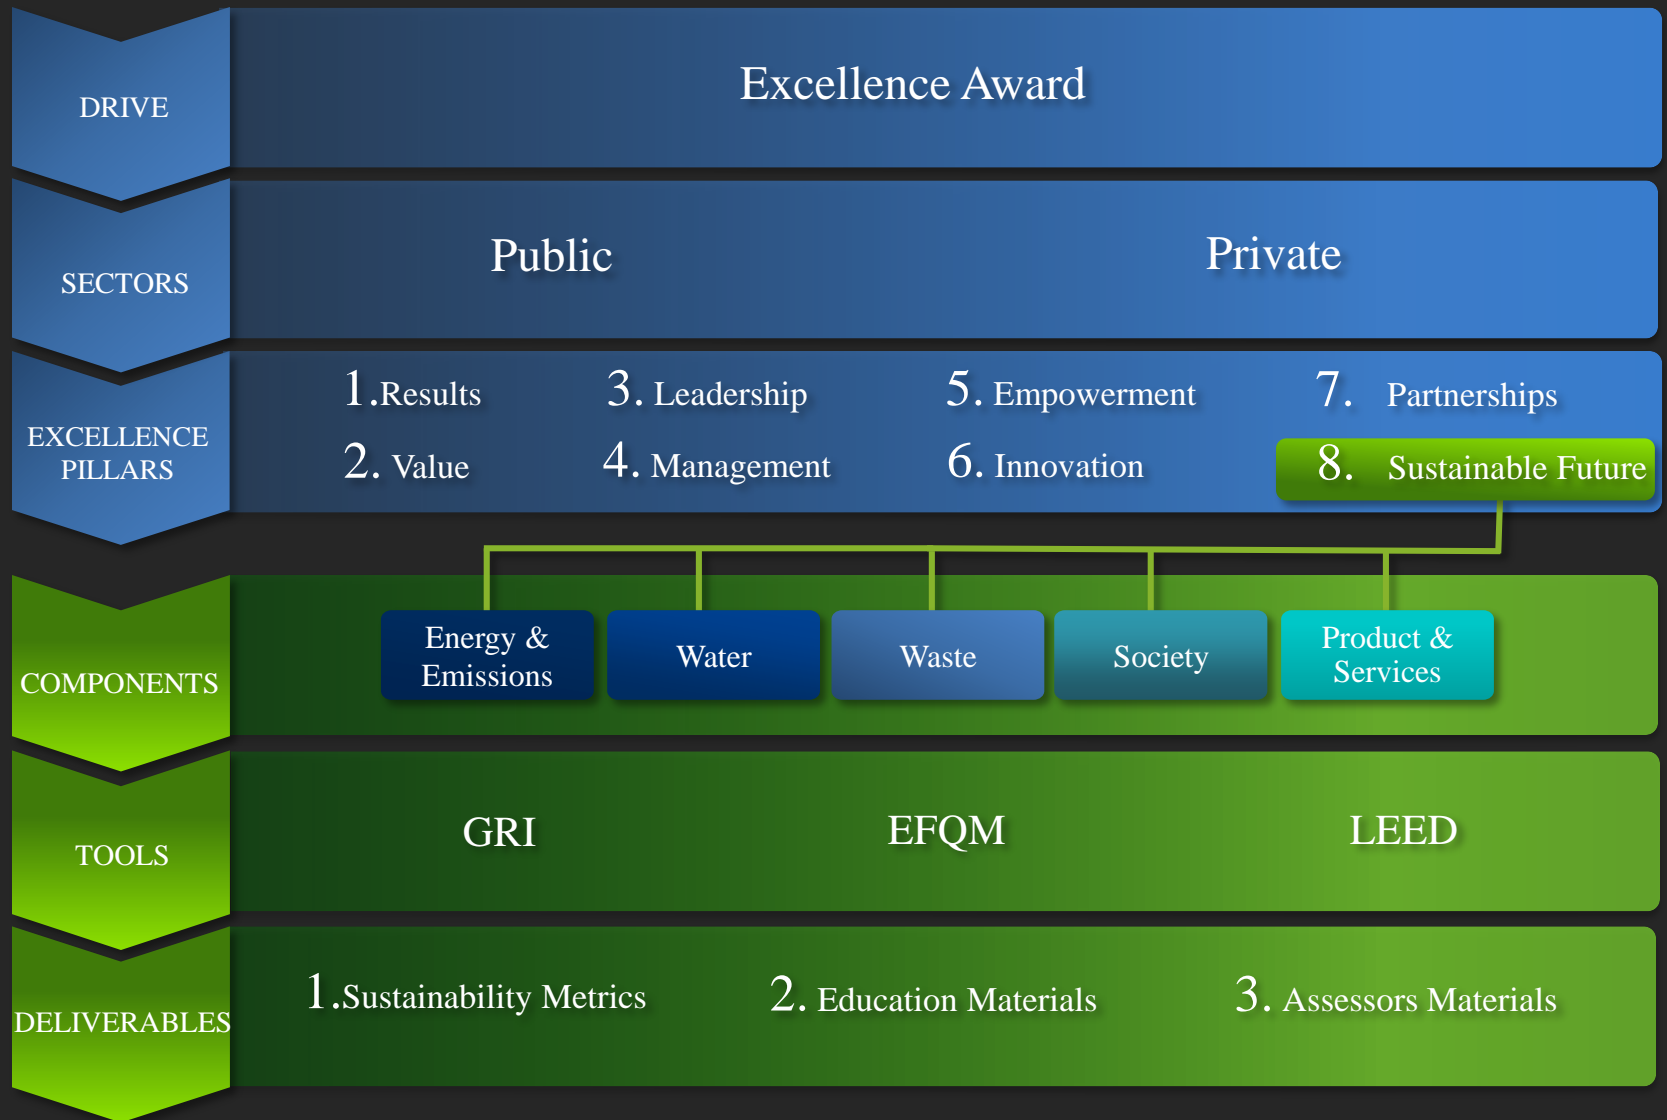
DRIVE

Excellence Award

SECTORS

Public

Private

EXCELLENCE PILLARS

1.Results
2. Value
3. Leadership
4. Management
5. Empowerment
6. Innovation
7. Partnerships
8. Sustainable Future

COMPONENTS

Energy & Emissions

Water

Waste

Society

Product & Services

TOOLS

GRI

EFQM

LEED

DELIVERABLES

1.Sustainability Metrics

2. Education Materials

3. Assessors Materials